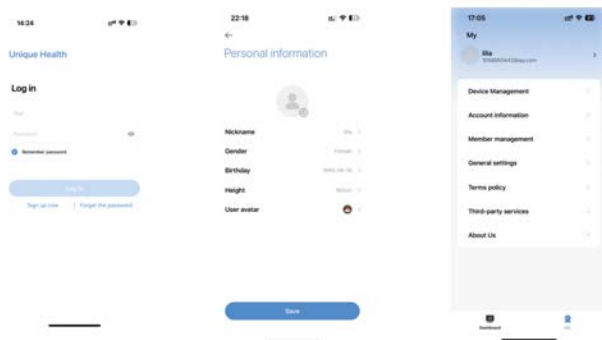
14:24

Unique Health

Log in

Mail

Password

Remember password

Log in

Sign up now | Forget the password

22:18

Personal information

Nickname | lilia
Gender | Female
Birthday | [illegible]
Height | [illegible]
User avatar

Save

17:05

My

lilia
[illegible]

Device Management

Account information

Member management

General settings

Terms policy

Third-party services

About Us

Dashboard

My